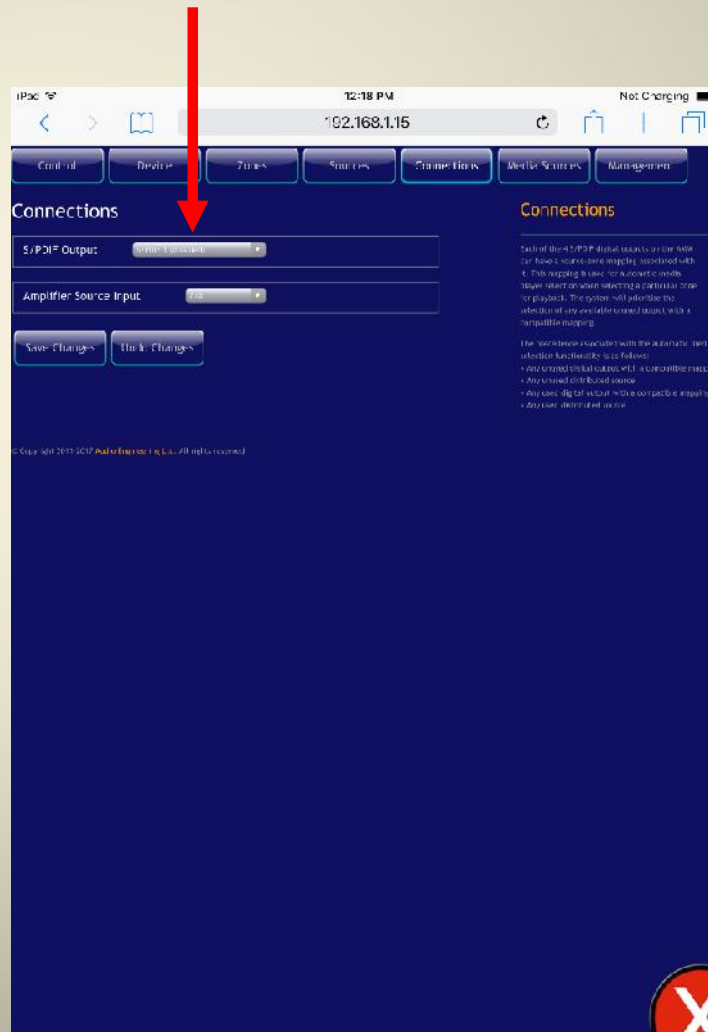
iPad
12:18 PM
Not Charging
192.168.1.15

Control
Device
Zones
Sources
Connections
Media Sources
Management

Connections

S/PDIF Output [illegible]

Amplifier Source Input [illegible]

Save Changes
Undo Changes

© Copyright 2011-2017 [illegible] All rights reserved

Connections

Each of the S/PDIF digital outputs on the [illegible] can have a source-zone mapping associated with it. This mapping is used for automatic media player selection when selecting a particular zone for playback. The system will prioritize the selection of any available unused output with a compatible mapping.

The precedence associated with the automatic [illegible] selection functionality is as follows:
• Any unused digital output with a compatible mapping
• Any unused distributed source
• Any used digital output with a compatible mapping
• Any used distributed source